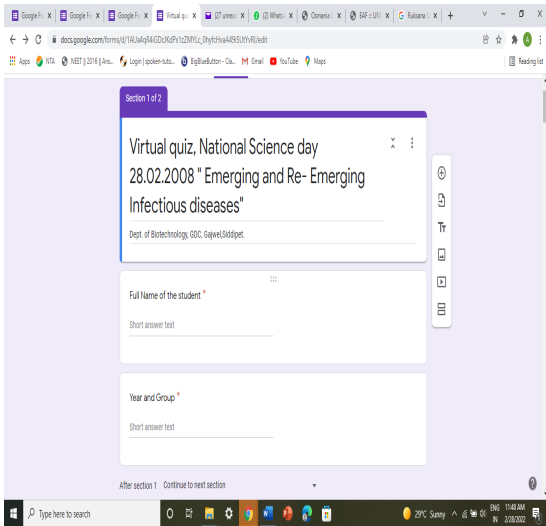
Google Fo | Google Fo | Google Fo | Virtual qu | (27 unread | (2) Whats | Osmania U | 6AF :: UM | Ruksana | +

docs.google.com/forms/d/1AUa4q94GDcKdFx1zZMYLc_0hyfcHvaA49i5UtYvRI/edit

Apps | NTA | NEET || 2016 | Ans... | Login | spoken-tuto... | BigBlueButton - Cla... | Gmail | YouTube | Maps | Reading list

Section 1 of 2

Virtual quiz, National Science day 28.02.2008 " Emerging and Re- Emerging Infectious diseases"

Dept. of Biotechnology, GDC, Gajwel,Siddipet.

Full Name of the student *

Short answer text

Year and Group *

Short answer text

After section 1 Continue to next section

Type here to search

29°C Sunny ENG IN 11:48 AM 2/28/2022